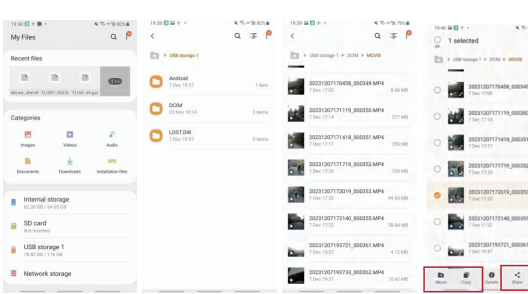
19:38 80%

My Files

Recent files

+133

Categories

Images

Videos

Audio

Documents

Downloads

Installation files

Internal storage

SD card

Not inserted

USB storage 1

Network storage

19:38 80%

USB storage 1

Android

7 Dec 15:37

1 item

DCIM

23 Nov 18:14

LOST.DIR

7 Dec 15:37

0 items

19:39 79%

USB storage 1 > DCIM > MOVIE

20231207170458_000349.MP4

7 Dec 17:05

20231207171119_000350.MP4

7 Dec 17:14

20231207171418_000351.MP4

7 Dec 17:17

20231207171719_000352.MP4

7 Dec 17:20

20231207172019_000353.MP4

7 Dec 17:20

20231207172140_000355.MP4

7 Dec 17:21

20231207193721_000361.MP4

7 Dec 19:37

20231207193733_000362.MP4

7 Dec 19:37

19:40

All

1 selected

USB storage 1 > DCIM > MOVIE

20231207170458_00034

20231207171119_00035

20231207171418_00035

20231207171719_00035

20231207172019_00035

20231207172140_00035

20231207193721_00036

20231207193733_00036

Move

Copy

Details

Share